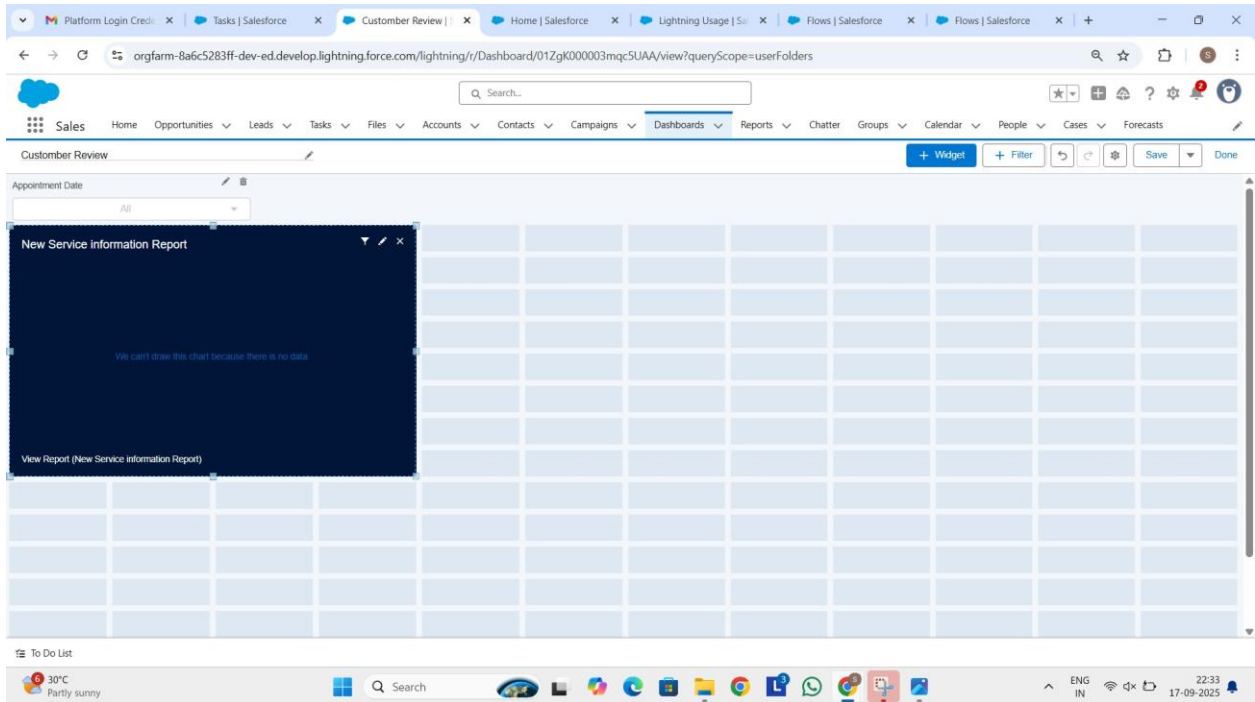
Platform Login Crede ×
Tasks | Salesforce ×
Customer Review | ×
Home | Salesforce ×
Lightning Usage | Sa ×
Flows | Salesforce ×
Flows | Salesforce ×

orgfarm-8a6c5283ff-dev-ed.develop.lightning.force.com/lightning/r/Dashboard/01ZgK000003mqc5UAA/view?queryScope=userFolders

Search...

Sales Home Opportunities Leads Tasks Files Accounts Contacts Campaigns Dashboards Reports Chatter Groups Calendar People Cases Forecasts

Customer Review

+ Widget + Filter Save Done

Appointment Date
All

New Service information Report

We can't draw this chart because there is no data

View Report (New Service information Report)

To Do List

30°C
Partly sunny

Search

ENG IN
22:33
17-09-2025